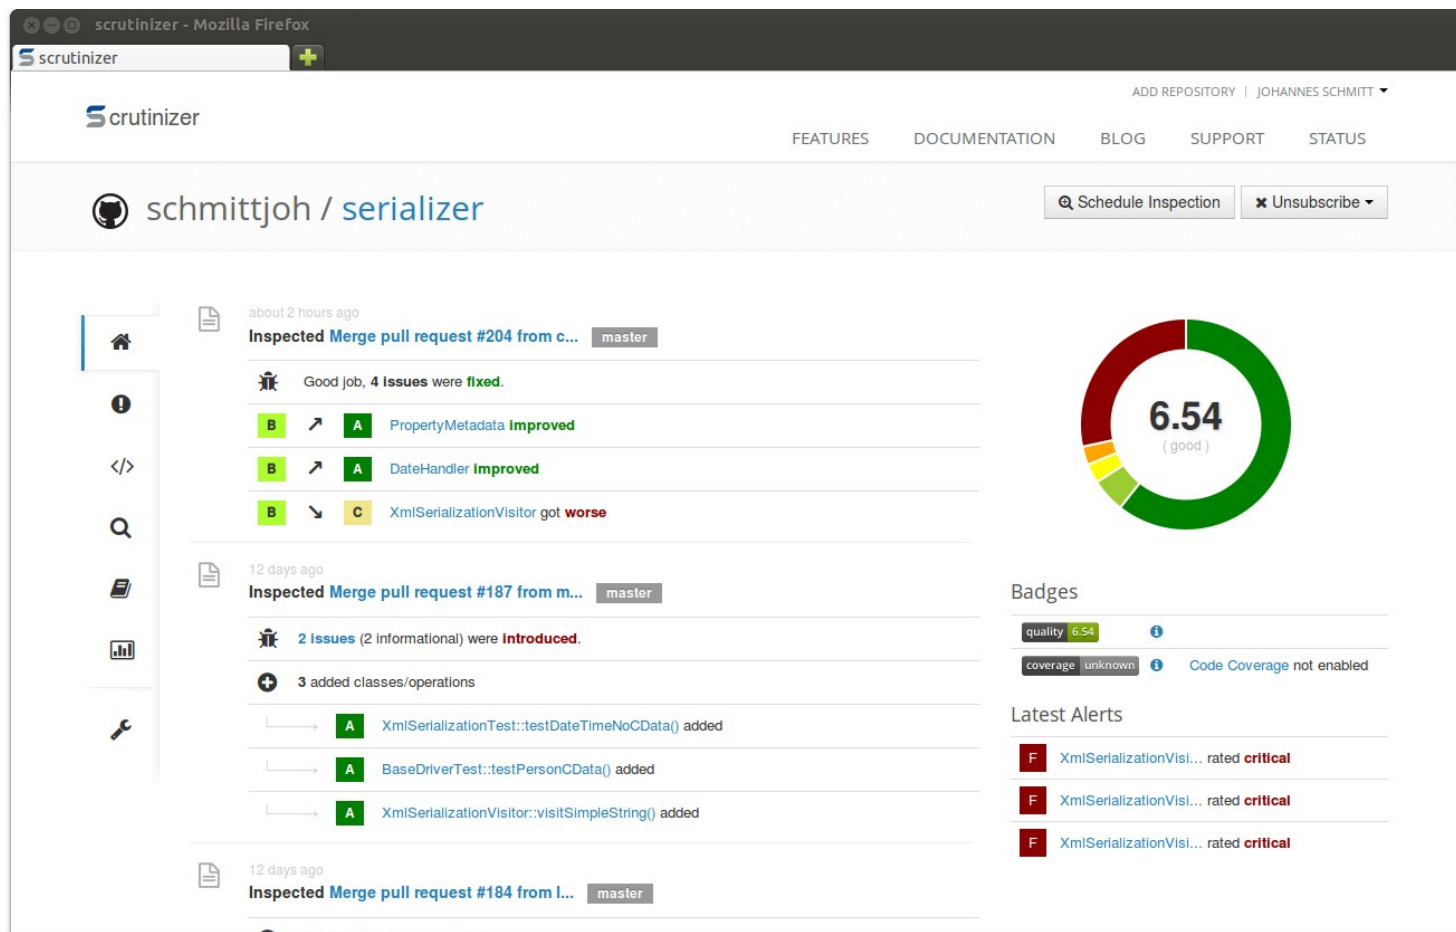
scrutinizer - Mozilla Firefox

scrutinizer

scrutinizer

ADD REPOSITORY | JOHANNES SCHMITT

FEATURES DOCUMENTATION BLOG SUPPORT STATUS

schmittjoh / serializer

Schedule Inspection

Unsubscribe

about 2 hours ago

Inspected Merge pull request #204 from c... master

Good job, 4 issues were fixed.

B A PropertyMetadata improved

B A DateHandler improved

B C XmlSerializationVisitor got worse

12 days ago

Inspected Merge pull request #187 from m... master

2 issues (2 informational) were introduced.

3 added classes/operations

A XmlSerializationTest::testDateTimeNoCData() added

A BaseDriverTest::testPersonCData() added

A XmlSerializationVisitor::visitSimpleString() added

12 days ago

Inspected Merge pull request #184 from l... master

6.54
( good )

Badges

quality 6.54

coverage unknown

Code Coverage not enabled

Latest Alerts

F XmlSerializationVisi... rated critical

F XmlSerializationVisi... rated critical

F XmlSerializationVisi... rated critical